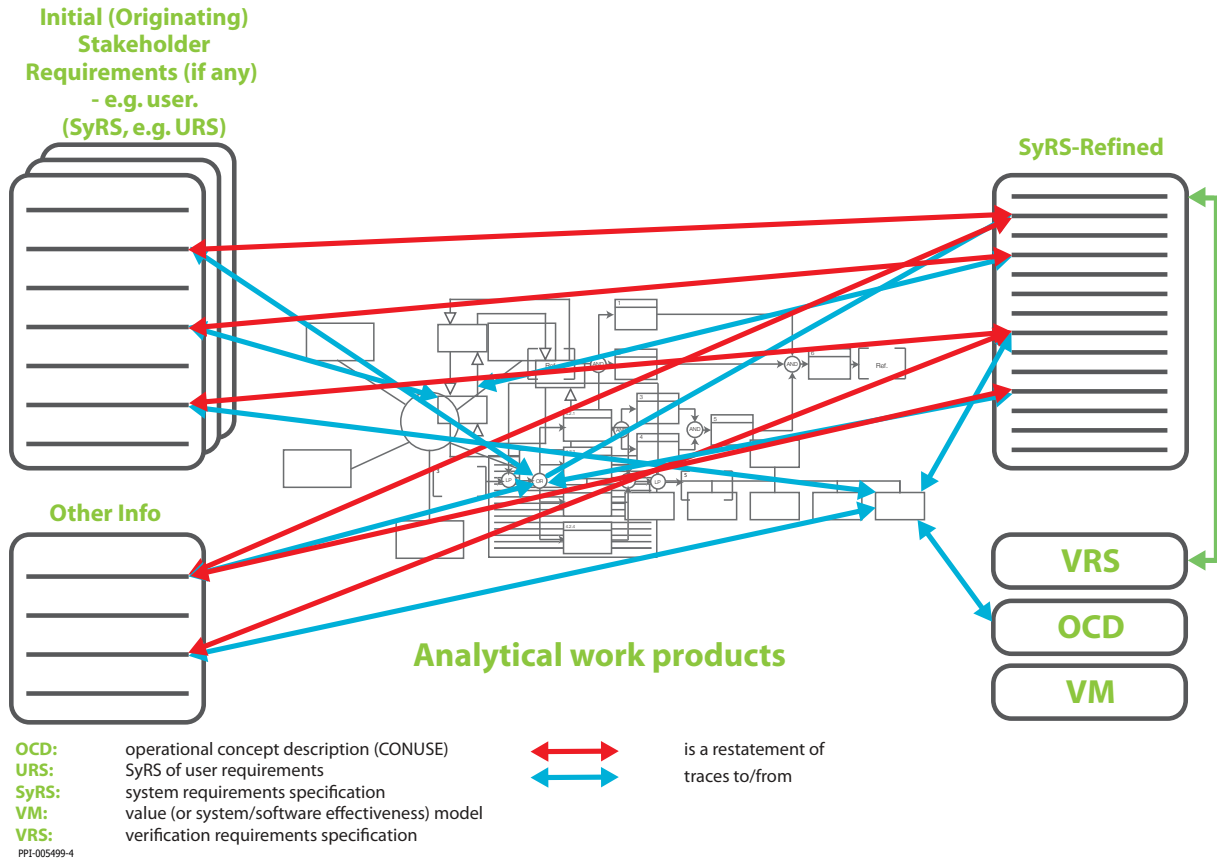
Initial (Originating) Stakeholder Requirements (if any) - e.g. user. (SyRS, e.g. URS)

SyRS-Refined

Other Info

VRS

OCD

VM

Analytical work products

AND

AND

AND

LP

OR

LP

Ref.

Ref.

| OCD: | operational concept description (CONUSE) |
|---|---|
| URS: | SyRS of user requirements |
| SyRS: | system requirements specification |
| VM: | value (or system/software effectiveness) model |
| VRS: | verification requirements specification |

is a restatement of

traces to/from

PPI-005499-4